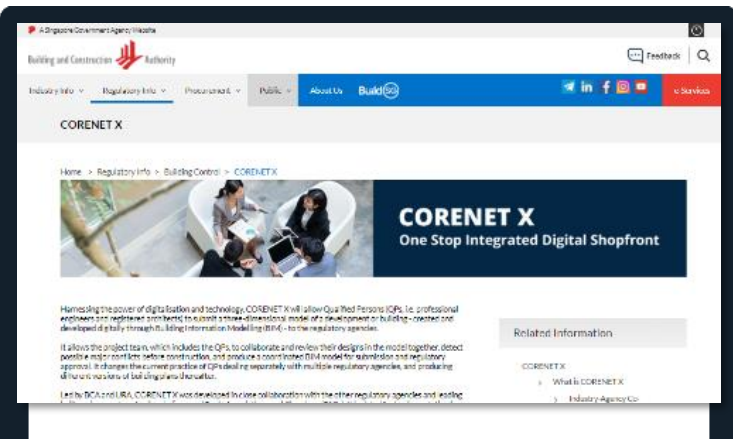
A Singapore Government Agency Website

Building and Construction Authority

Feedback

Industry Info ∨ Regulatory Info ∨ Procurement ∨ Public ∨ About Us BuildSG

e-Services

CORENET X

Home > Regulatory Info > Building Control > CORENET X

CORENET X
One Stop Integrated Digital Shopfront

Harnessing the power of digitalisation and technology, CORENET X will allow Qualified Persons (QPs, i.e. professional engineers and registered architects) to submit a three-dimensional model of a development or building - created and developed digitally through Building Information Modelling (BIM) - to the regulatory agencies.

It allows the project team, which includes the QPs, to collaborate and review their designs in the model together, detect possible major conflicts before construction, and produce a coordinated BIM model for submission and regulatory approval. It changes the current practice of QPs dealing separately with multiple regulatory agencies, and producing different versions of building plans thereafter.

Led by BCA and URA, CORENET X was developed in close collaboration with the other regulatory agencies and leading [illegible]

Related Information

CORENET X

What is CORENET X

Industry-Agency Co-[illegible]